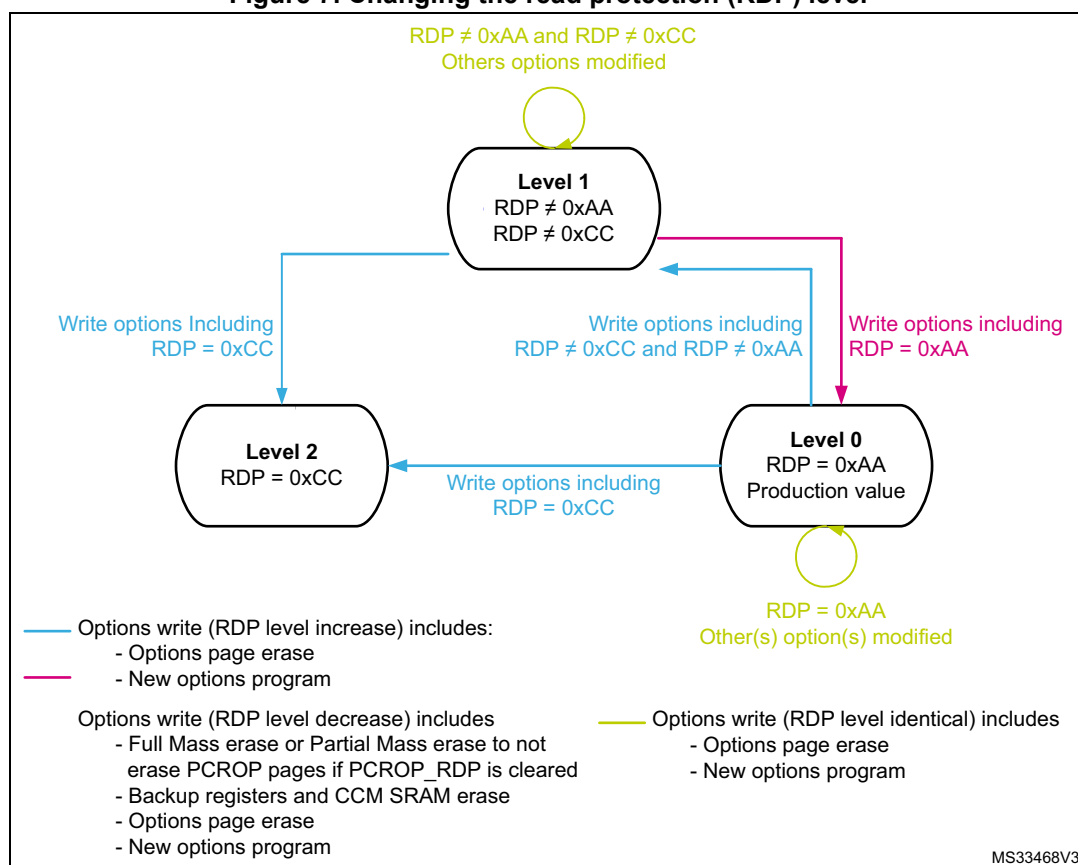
Figure 1. Changing the read protection (RDP) level

RDP ≠ 0xAA and RDP ≠ 0xCC
Others options modified

Level 1
RDP ≠ 0xAA
RDP ≠ 0xCC

Write options Including
RDP = 0xCC

Write options including
RDP ≠ 0xCC and RDP ≠ 0xAA

Write options including
RDP = 0xAA

Level 2
RDP = 0xCC

Write options including
RDP = 0xCC

Level 0
RDP = 0xAA
Production value

RDP = 0xAA
Other(s) option(s) modified

Options write (RDP level increase) includes:
- Options page erase
- New options program

Options write (RDP level decrease) includes
- Full Mass erase or Partial Mass erase to not erase PCROP pages if PCROP_RDP is cleared
- Backup registers and CCM SRAM erase
- Options page erase
- New options program

Options write (RDP level identical) includes
- Options page erase
- New options program

MS33468V3